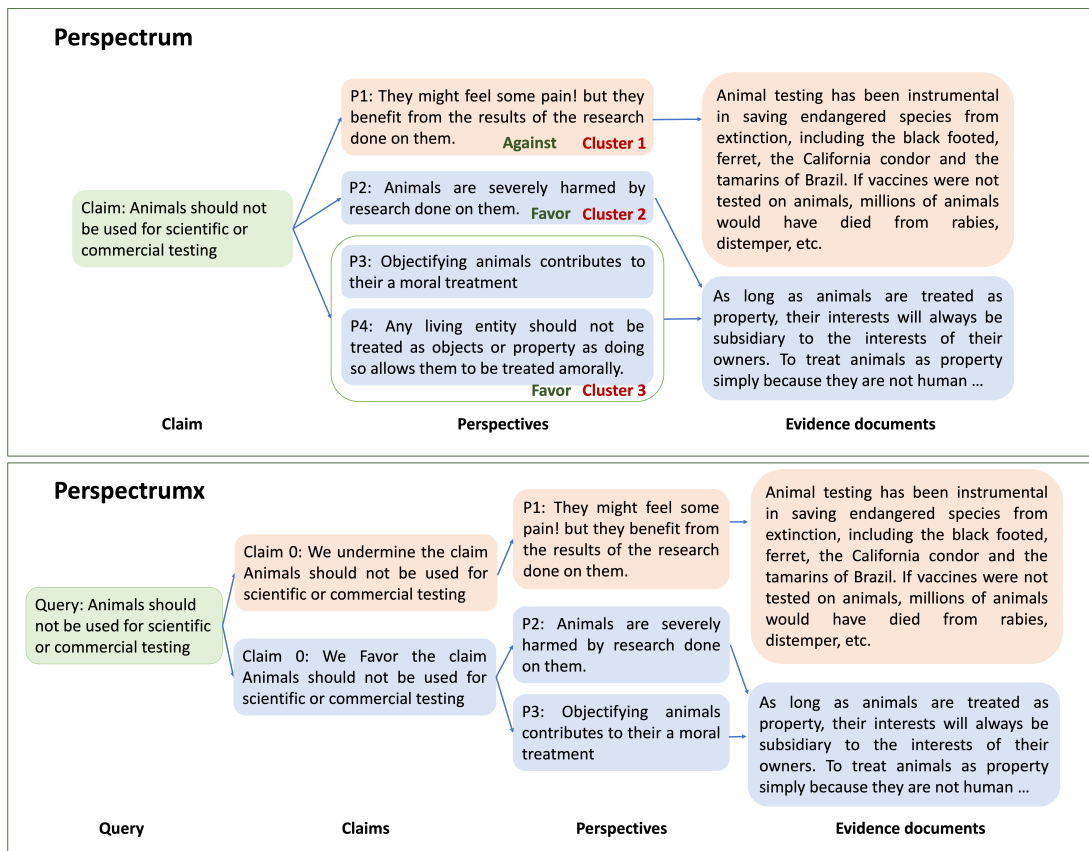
Perspectrum

Claim: Animals should not be used for scientific or commercial testing

P1: They might feel some pain! but they benefit from the results of the research done on them.
Against Cluster 1

P2: Animals are severely harmed by research done on them.
Favor Cluster 2

P3: Objectifying animals contributes to their a moral treatment

P4: Any living entity should not be treated as objects or property as doing so allows them to be treated amorally.
Favor Cluster 3

Animal testing has been instrumental in saving endangered species from extinction, including the black footed, ferret, the California condor and the tamarins of Brazil. If vaccines were not tested on animals, millions of animals would have died from rabies, distemper, etc.

As long as animals are treated as property, their interests will always be subsidiary to the interests of their owners. To treat animals as property simply because they are not human …

Claim

Perspectives

Evidence documents

Perspectrumx

Query: Animals should not be used for scientific or commercial testing

Claim 0: We undermine the claim Animals should not be used for scientific or commercial testing

Claim 0: We Favor the claim Animals should not be used for scientific or commercial testing

P1: They might feel some pain! but they benefit from the results of the research done on them.

P2: Animals are severely harmed by research done on them.

P3: Objectifying animals contributes to their a moral treatment

Animal testing has been instrumental in saving endangered species from extinction, including the black footed, ferret, the California condor and the tamarins of Brazil. If vaccines were not tested on animals, millions of animals would have died from rabies, distemper, etc.

As long as animals are treated as property, their interests will always be subsidiary to the interests of their owners. To treat animals as property simply because they are not human …

Query

Claims

Perspectives

Evidence documents